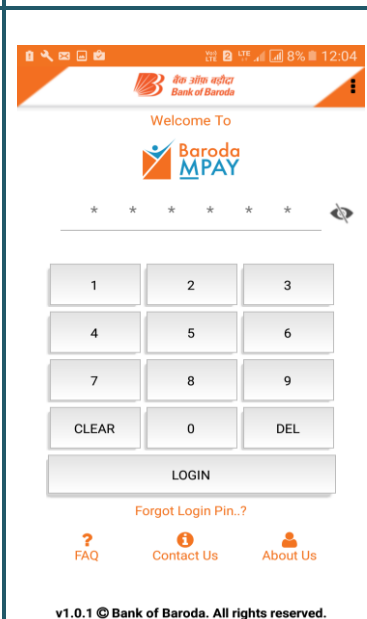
Vo LTE 2 LTE 8% 12:04

बैंक ऑफ़ बड़ौदा
Bank of Baroda

Welcome To

Baroda
MPAY

* * * * * * *

| 1 | 2 | 3 |
|---|---|---|
| 4 | 5 | 6 |
| 7 | 8 | 9 |
| CLEAR | 0 | DEL |

LOGIN

Forgot Login Pin..?

FAQ Contact Us About Us

v1.0.1 © Bank of Baroda. All rights reserved.